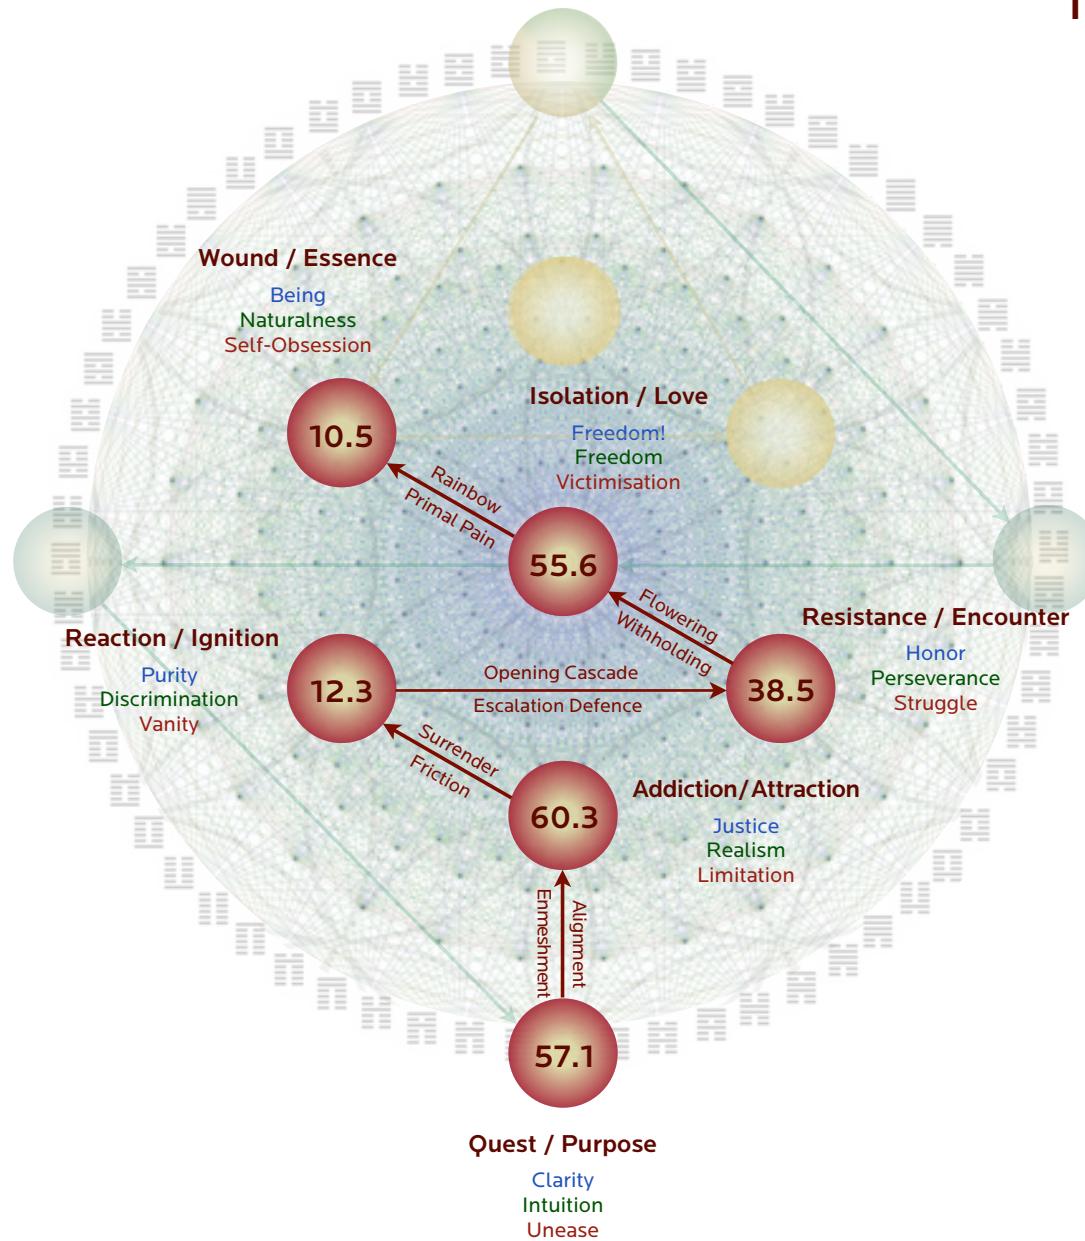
Wound / Essence
Being
Naturalness
Self-Obsession

Isolation / Love
Freedom!
Freedom
Victimisation

10.5

Rainbow
Primal Pain

55.6

Flowering
Withholding

Resistance / Encounter
Honor
Perseverance
Struggle

Reaction / Ignition
Purity
Discrimination
Vanity

12.3

Opening Cascade
Escalation Defence

38.5

Surrender
Friction

60.3

Addiction/Attraction
Justice
Realism
Limitation

Enmeshment
Alignment

57.1

Quest / Purpose
Clarity
Intuition
Unease